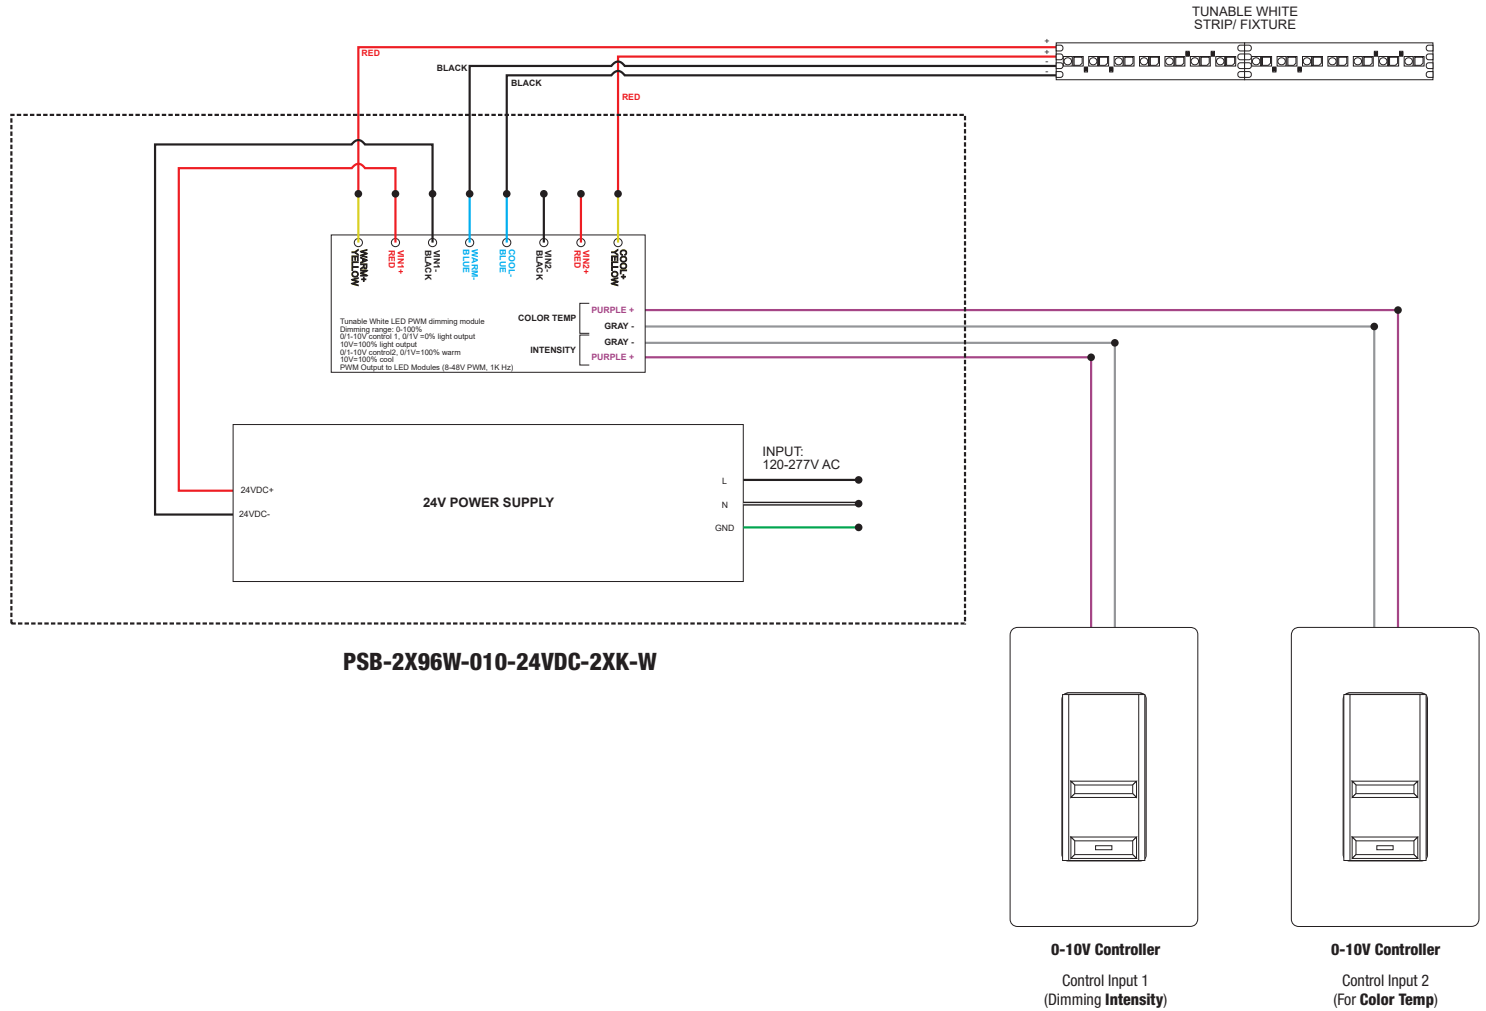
TUNABLE WHITE
STRIP/ FIXTURE

+
+
-
-

RED
BLACK
BLACK
RED

WARM+
YELLOW
VIN1+
RED
VIN1-
BLACK
WARM-
BLUE
COOL-
BLUE
VIN2-
BLACK
VIN2+
RED
COOL+
YELLOW

Tunable White LED PWM dimming module
Dimming range: 0-100%
0/1-10V control 1, 0/1V =0% light output
10V=100% light output
0/1-10V control2, 0/1V=100% warm
10V=100% cool
PWM Output to LED Modules (8-48V PWM, 1K Hz)

COLOR TEMP
PURPLE +
GRAY -
INTENSITY
GRAY -
PURPLE +

INPUT:
120-277V AC

24VDC+
24VDC-
24V POWER SUPPLY
L
N
GND

PSB-2X96W-010-24VDC-2XK-W

0-10V Controller
Control Input 1
(Dimming Intensity)

0-10V Controller
Control Input 2
(For Color Temp)